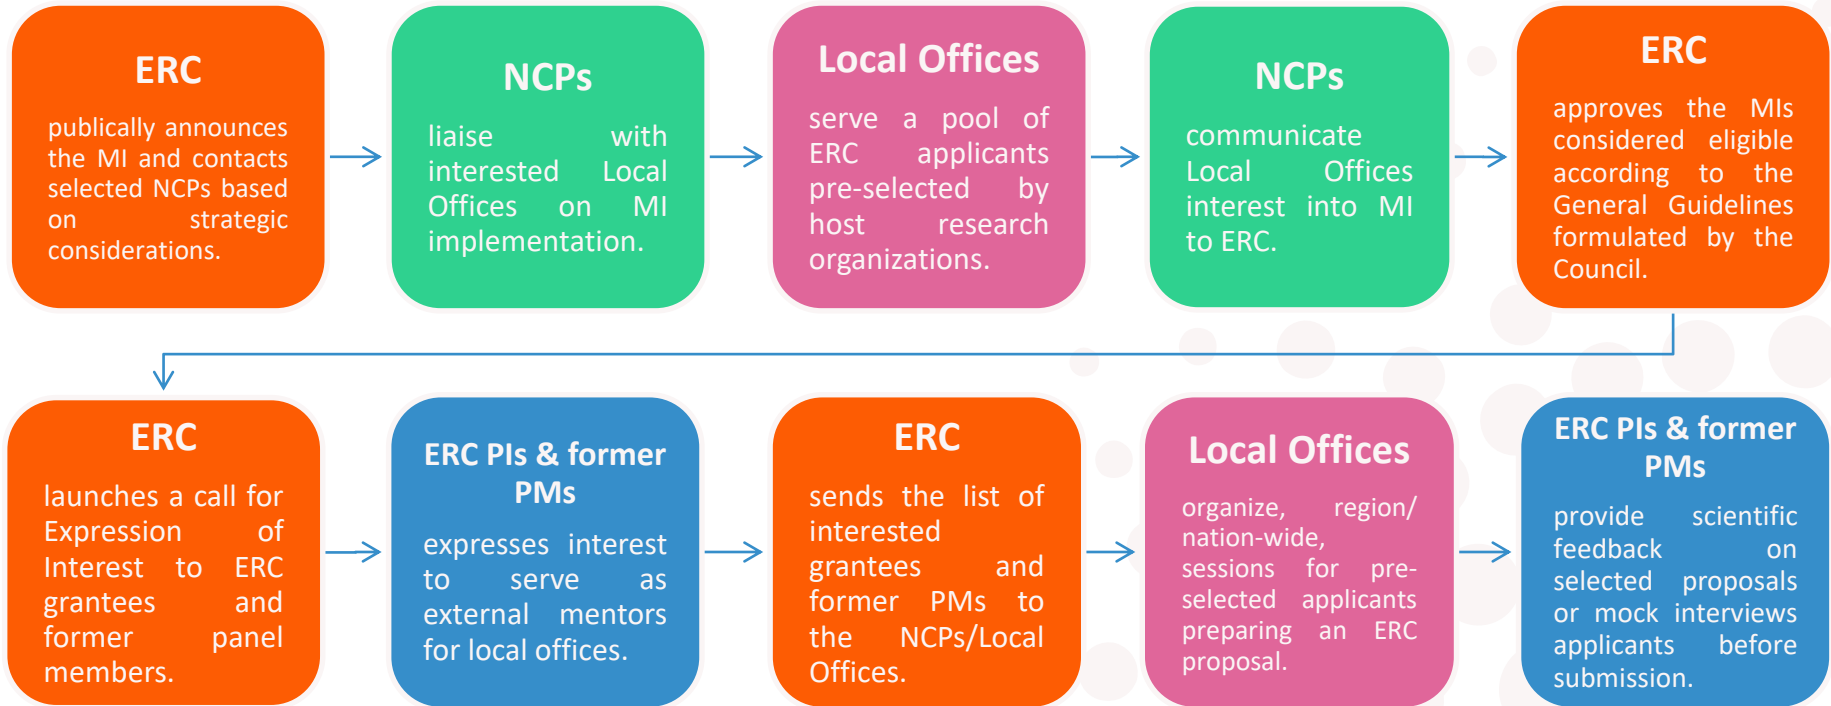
ERC

publically announces the MI and contacts selected NCPs based on strategic considerations.

NCPs

liaise with interested Local Offices on MI implementation.

Local Offices

serve a pool of ERC applicants pre-selected by host research organizations.

NCPs

communicate Local Offices interest into MI to ERC.

ERC

approves the MIs considered eligible according to the General Guidelines formulated by the Council.

ERC

launches a call for Expression of Interest to ERC grantees and former panel members.

ERC PIs & former PMs

expresses interest to serve as external mentors for local offices.

ERC

sends the list of interested grantees and former PMs to the NCPs/Local Offices.

Local Offices

organize, region/ nation-wide, sessions for pre-selected applicants preparing an ERC proposal.

ERC PIs & former PMs

provide scientific feedback on selected proposals or mock interviews applicants before submission.